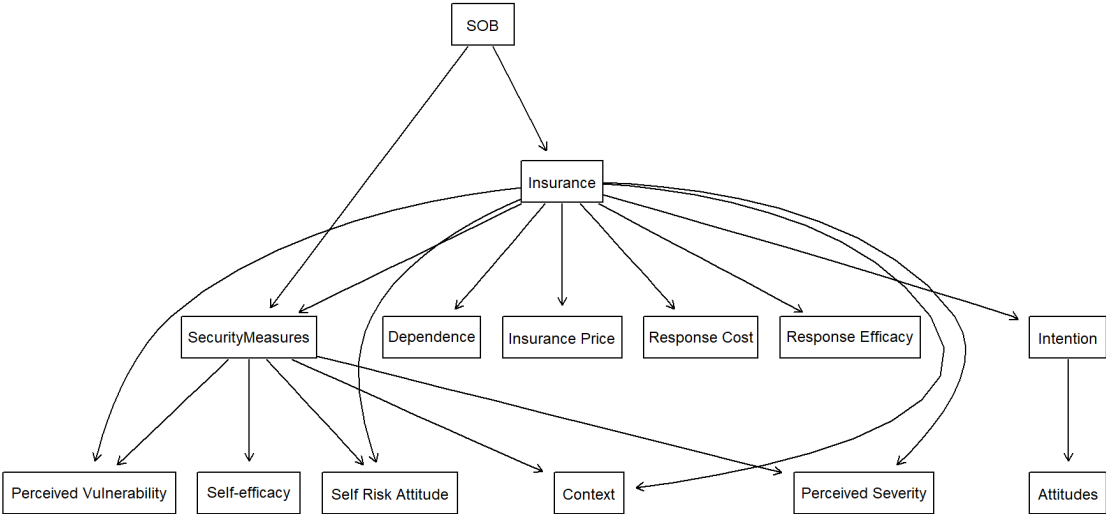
SOB

Insurance

SecurityMeasures

Dependence

Insurance Price

Response Cost

Response Efficacy

Intention

Perceived Vulnerability

Self-efficacy

Self Risk Attitude

Context

Perceived Severity

Attitudes